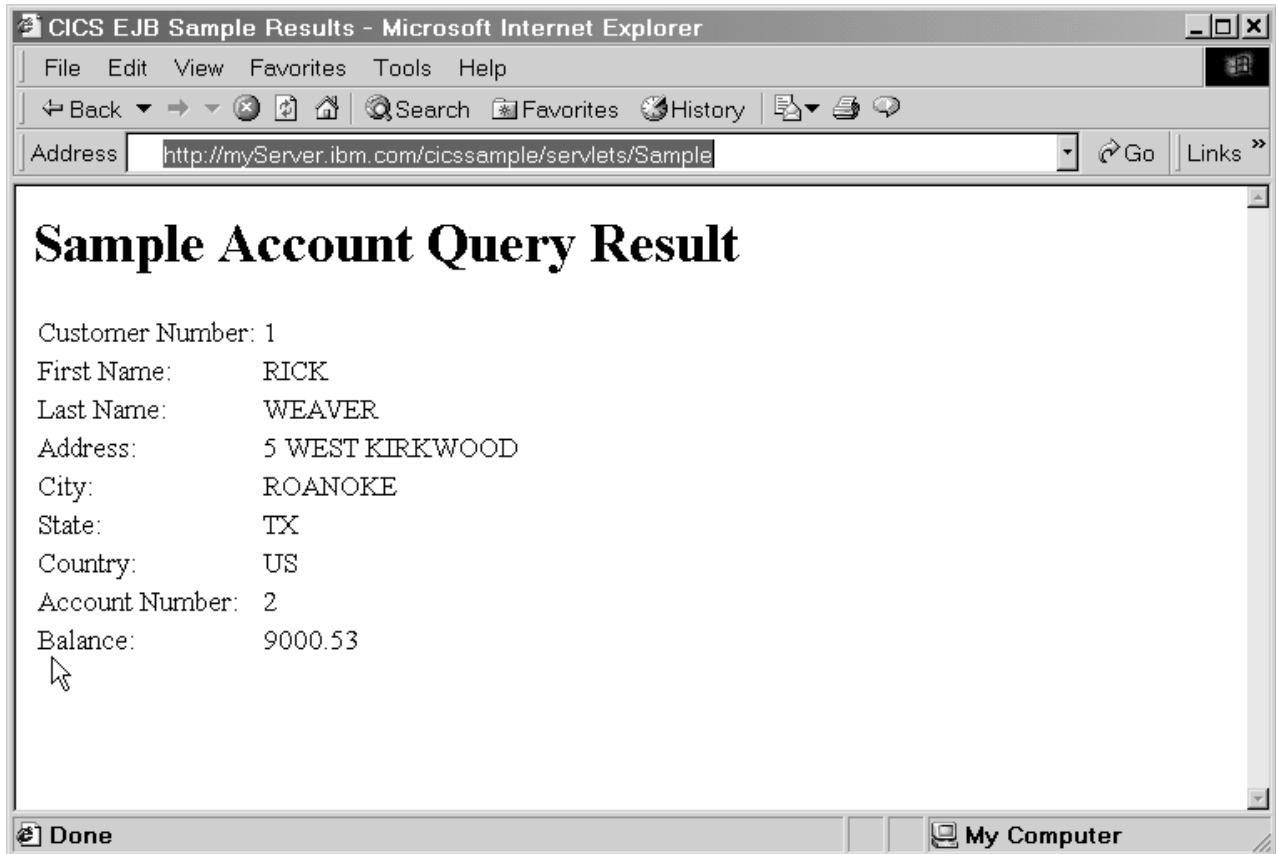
CICS EJB Sample Results - Microsoft Internet Explorer

File Edit View Favorites Tools Help

Back Search Favorites History

Address http://myServer.ibm.com/cicssample/servlets/Sample Go Links »

# Sample Account Query Result

| | |
|---|---|
| Customer Number: | 1 |
| First Name: | RICK |
| Last Name: | WEAVER |
| Address: | 5 WEST KIRKWOOD |
| City: | ROANOKE |
| State: | TX |
| Country: | US |
| Account Number: | 2 |
| Balance: | 9000.53 |

Done My Computer